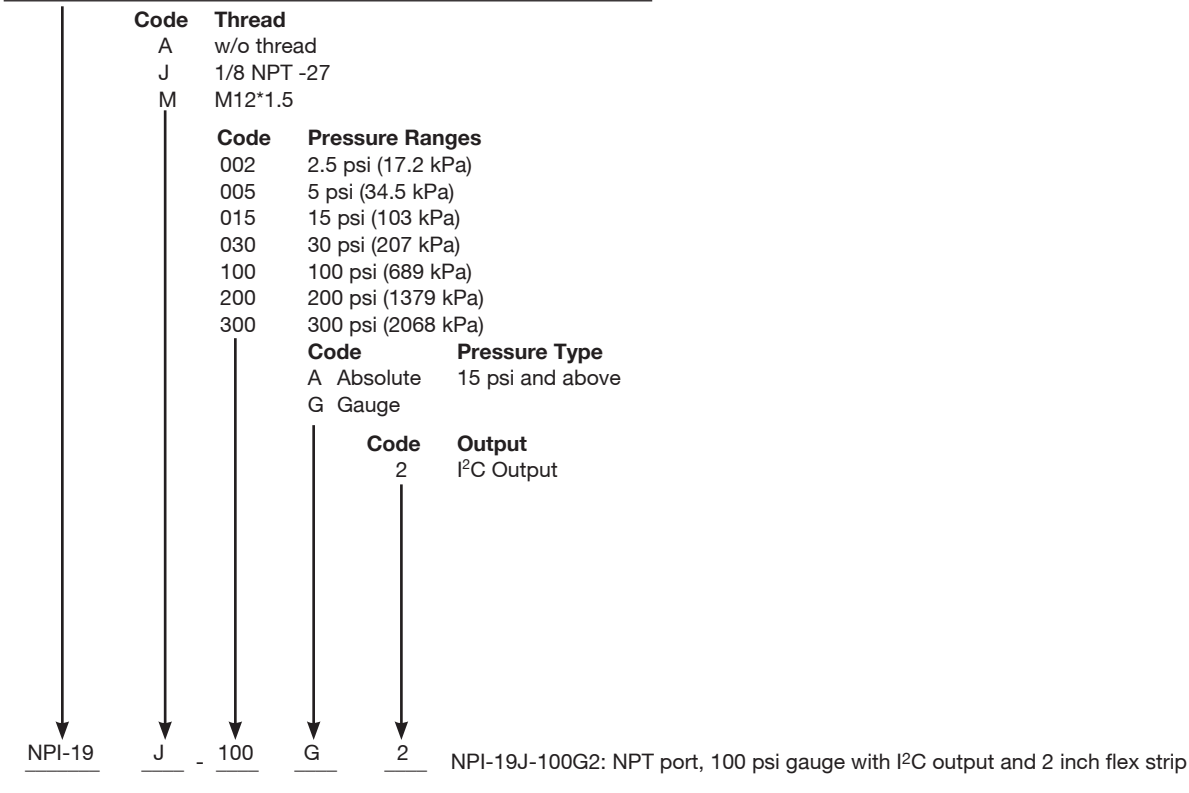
Code Thread
A w/o thread
J 1/8 NPT -27
M M12*1.5

Code Pressure Ranges
002 2.5 psi (17.2 kPa)
005 5 psi (34.5 kPa)
015 15 psi (103 kPa)
030 30 psi (207 kPa)
100 100 psi (689 kPa)
200 200 psi (1379 kPa)
300 300 psi (2068 kPa)

Code Pressure Type
A Absolute 15 psi and above
G Gauge

Code Output
2 I$^2$C Output

NPI-19 J - 100 G 2 NPI-19J-100G2: NPT port, 100 psi gauge with I$^2$C output and 2 inch flex strip